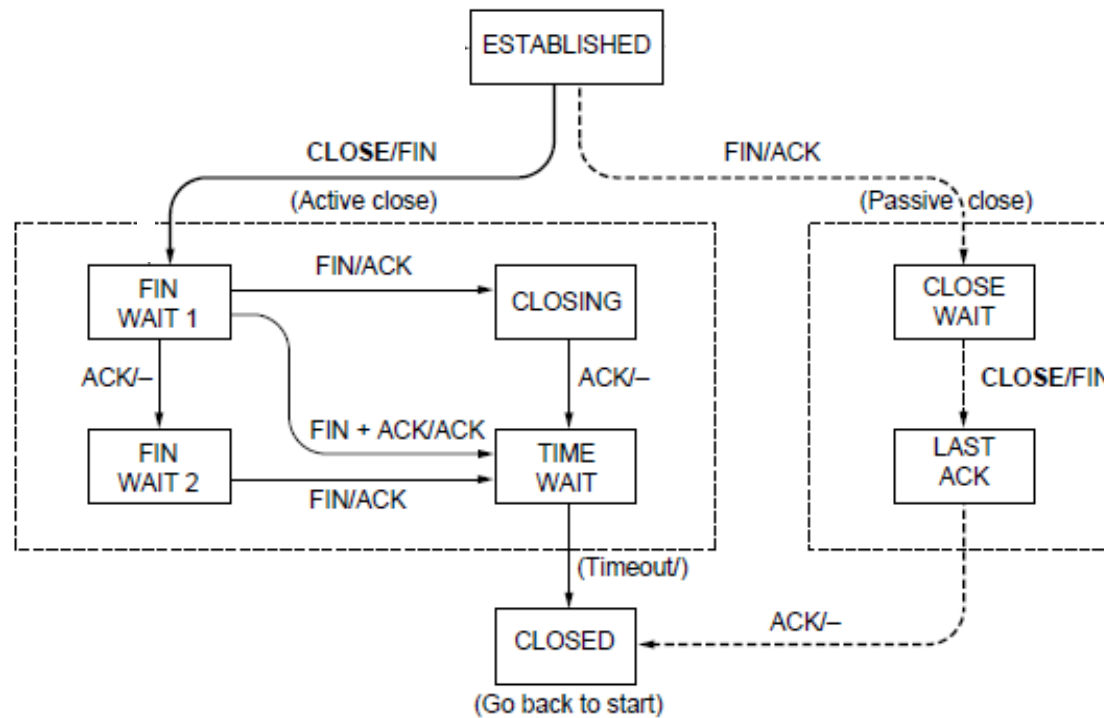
ESTABLISHED

CLOSE/FIN

(Active close)

FIN/ACK

(Passive close)

FIN WAIT 1

FIN/ACK

CLOSING

CLOSE WAIT

ACK/–

ACK/–

CLOSE/FIN

FIN + ACK/ACK

FIN WAIT 2

TIME WAIT

LAST ACK

FIN/ACK

(Timeout/)

ACK/–

CLOSED

(Go back to start)